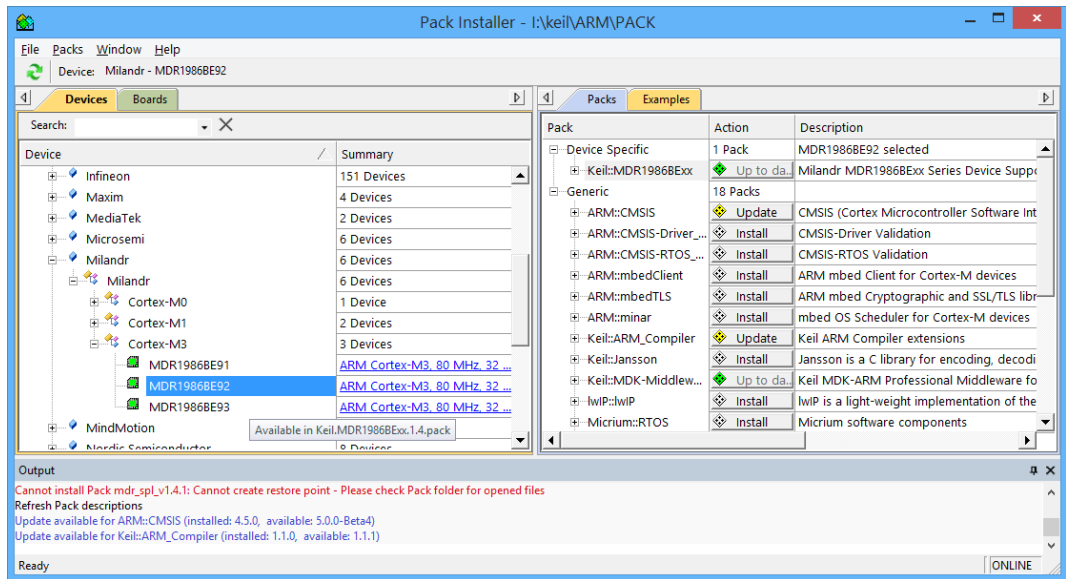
Pack Installer - I:\keil\ARM\PACK

File Packs Window Help

Device: Milandr - MDR1986BE92

Devices Boards

Search:

| Device | Summary |
|---|---|
| Infineon | 151 Devices |
| Maxim | 4 Devices |
| MediaTek | 2 Devices |
| Microsemi | 6 Devices |
| Milandr | 6 Devices |
| Milandr | 6 Devices |
| Cortex-M0 | 1 Device |
| Cortex-M1 | 2 Devices |
| Cortex-M3 | 3 Devices |
| MDR1986BE91 | ARM Cortex-M3, 80 MHz, 32 ... |
| MDR1986BE92 | ARM Cortex-M3, 80 MHz, 32 ... |
| MDR1986BE93 | ARM Cortex-M3, 80 MHz, 32 ... |
| MindMotion | |
| Nordic Semiconductor | 8 Devices |

Available in Keil.MDR1986BExx.1.4.pack

Packs Examples

| Pack | Action | Description |
|---|---|---|
| Device Specific | 1 Pack | MDR1986BE92 selected |
| Keil::MDR1986BExx | Up to da... | Milandr MDR1986BExx Series Device Suppo |
| Generic | 18 Packs | |
| ARM::CMSIS | Update | CMSIS (Cortex Microcontroller Software Int |
| ARM::CMSIS-Driver_... | Install | CMSIS-Driver Validation |
| ARM::CMSIS-RTOS_... | Install | CMSIS-RTOS Validation |
| ARM::mbedClient | Install | ARM mbed Client for Cortex-M devices |
| ARM::mbedTLS | Install | ARM mbed Cryptographic and SSL/TLS libr |
| ARM::minar | Install | mbed OS Scheduler for Cortex-M devices |
| Keil::ARM_Compiler | Update | Keil ARM Compiler extensions |
| Keil::Jansson | Install | Jansson is a C library for encoding, decodi |
| Keil::MDK-Middlew... | Up to da... | Keil MDK-ARM Professional Middleware fo |
| lwIP::lwIP | Install | lwIP is a light-weight implementation of the |
| Micrium::RTOS | Install | Micrium software components |

Output

Cannot install Pack mdr_spl_v1.4.1: Cannot create restore point - Please check Pack folder for opened files
Refresh Pack descriptions
Update available for ARM::CMSIS (installed: 4.5.0, available: 5.0.0-Beta4)
Update available for Keil::ARM_Compiler (installed: 1.1.0, available: 1.1.1)

Ready ONLINE